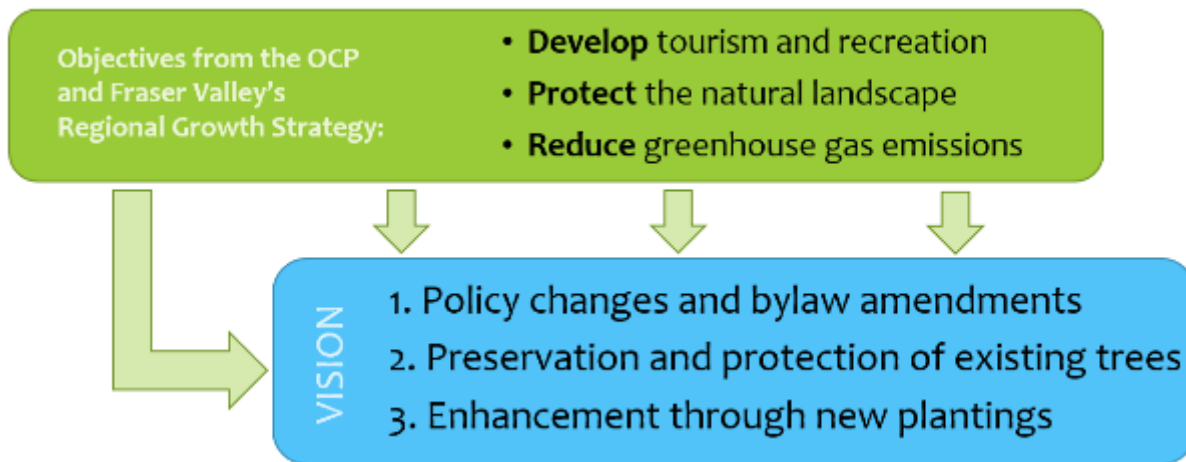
Objectives from the OCP and Fraser Valley's Regional Growth Strategy:

• **Develop** tourism and recreation
• **Protect** the natural landscape
• **Reduce** greenhouse gas emissions

VISION

1. Policy changes and bylaw amendments
2. Preservation and protection of existing trees
3. Enhancement through new plantings